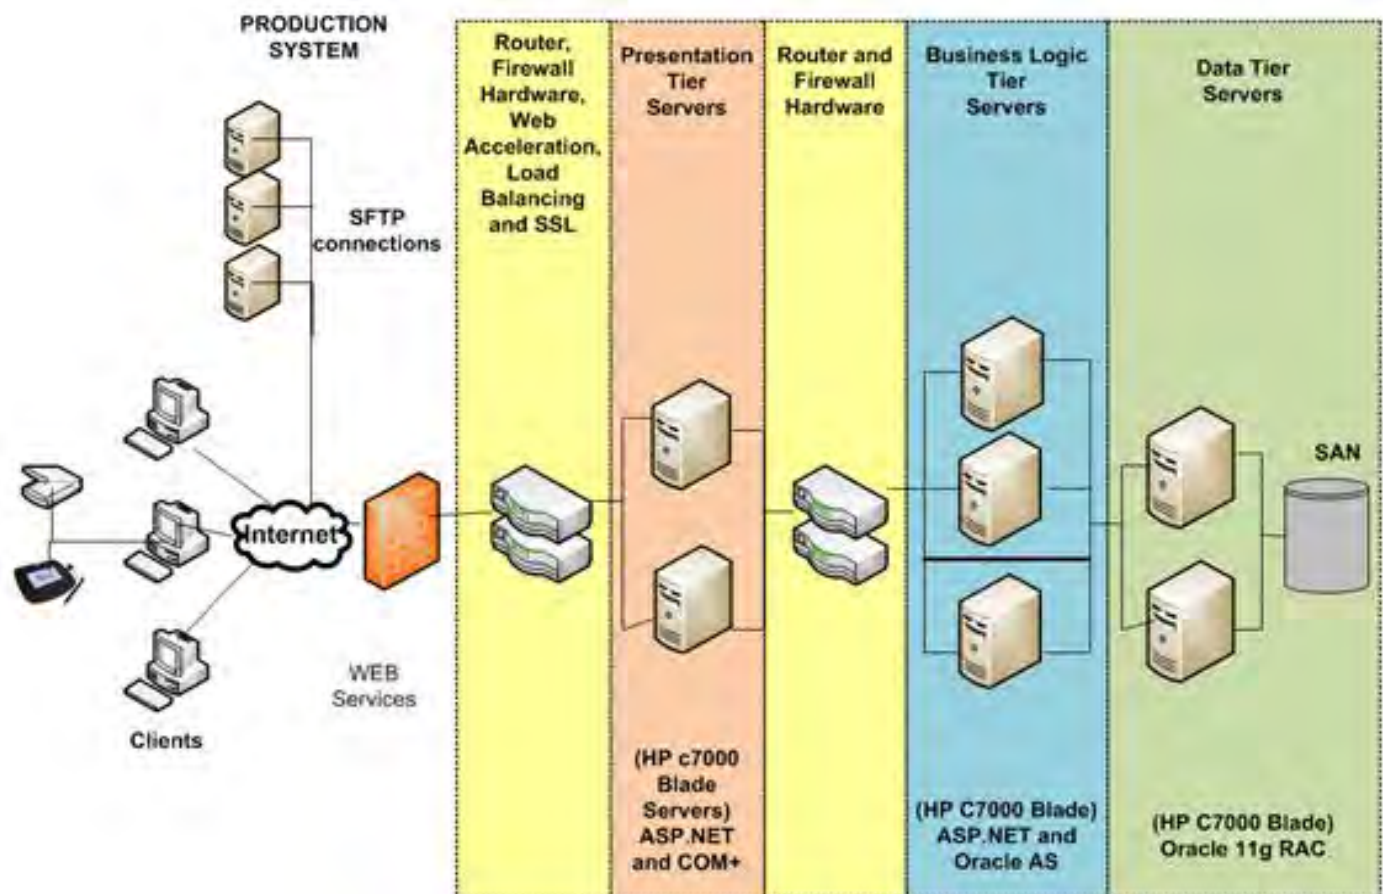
PRODUCTION SYSTEM

SFTP connections

Internet

WEB Services

Clients

Router, Firewall Hardware, Web Acceleration, Load Balancing and SSL

Presentation Tier Servers

(HP c7000 Blade Servers) ASP.NET and COM+

Router and Firewall Hardware

Business Logic Tier Servers

(HP C7000 Blade) ASP.NET and Oracle AS

Data Tier Servers

SAN

(HP C7000 Blade) Oracle 11g RAC